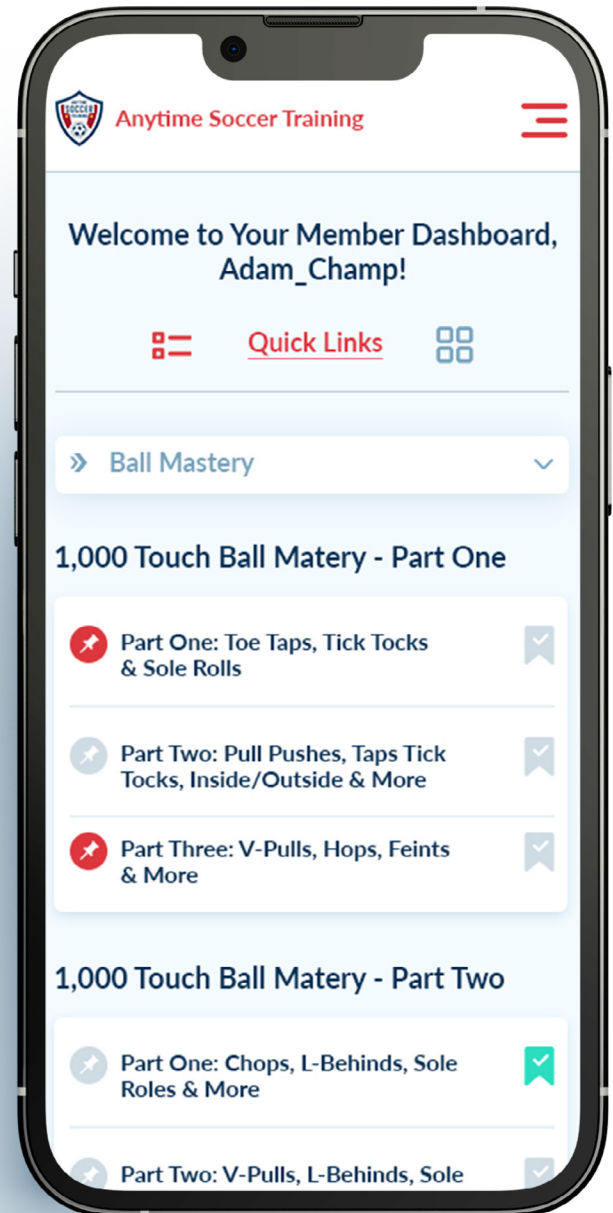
Anytime Soccer Training

Welcome to Your Member Dashboard, Adam_Champ!

Quick Links

Ball Mastery

1,000 Touch Ball Matery - Part One

Part One: Toe Taps, Tick Tocks & Sole Rolls

Part Two: Pull Pushes, Taps Tick Tocks, Inside/Outside & More

Part Three: V-Pulls, Hops, Feints & More

1,000 Touch Ball Matery - Part Two

Part One: Chops, L-Behinds, Sole Roles & More

Part Two: V-Pulls, L-Behinds, Sole